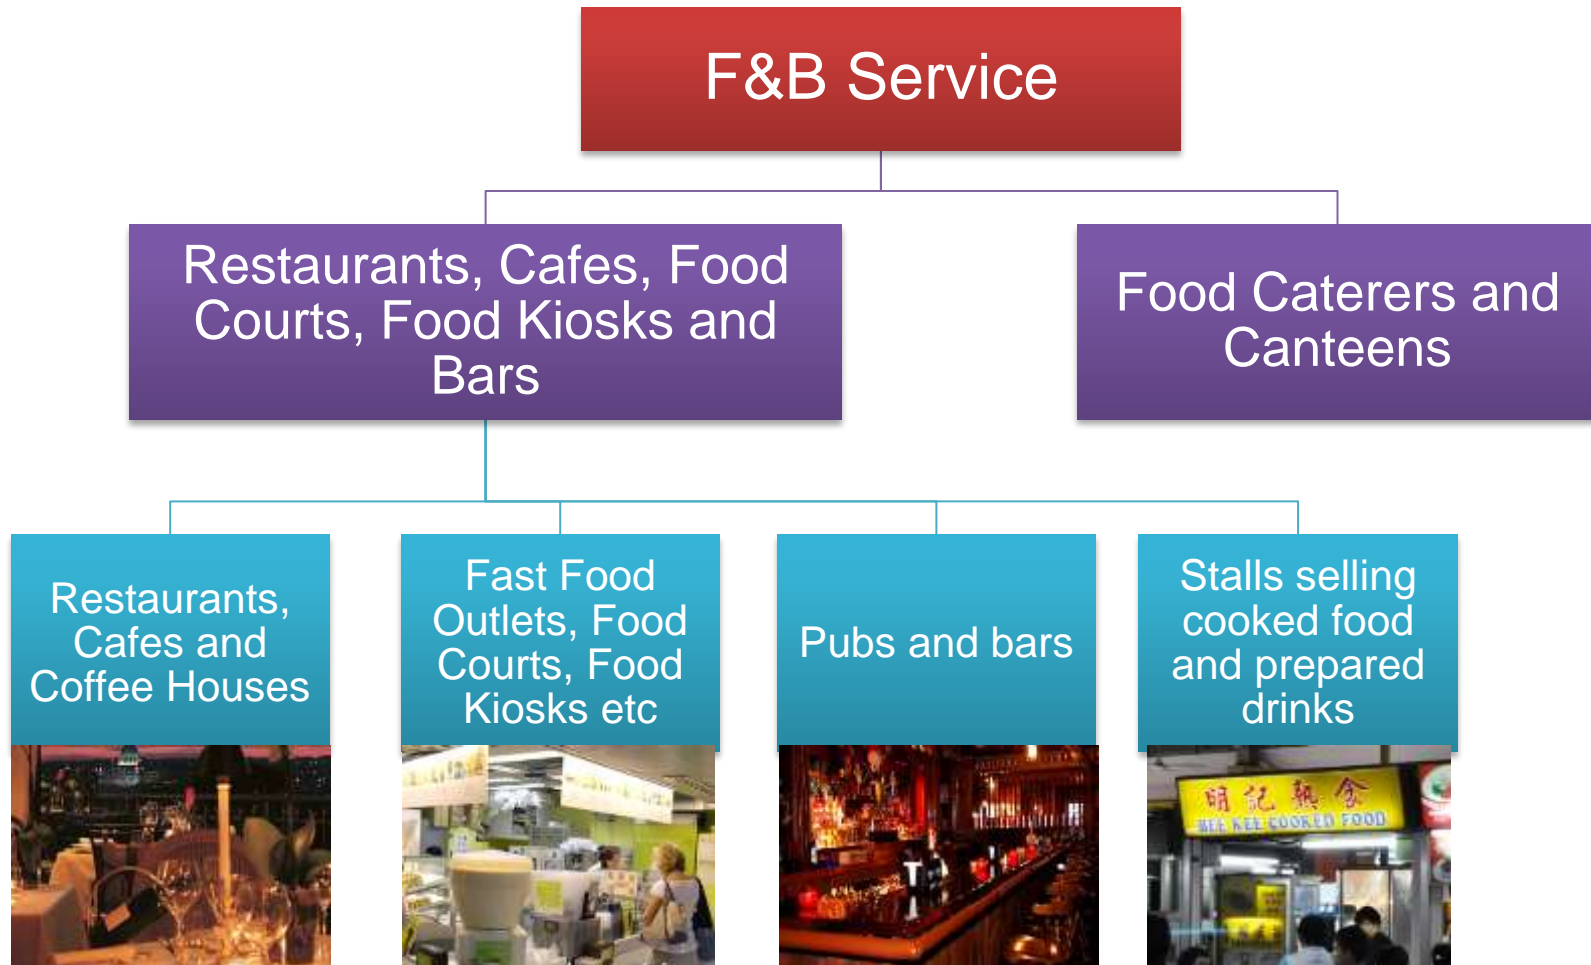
F&B Service

Restaurants, Cafes, Food Courts, Food Kiosks and Bars

Food Caterers and Canteens

Restaurants, Cafes and Coffee Houses

Fast Food Outlets, Food Courts, Food Kiosks etc

Pubs and bars

Stalls selling cooked food and prepared drinks

明記熟食
MEE KEE COOKED FOOD